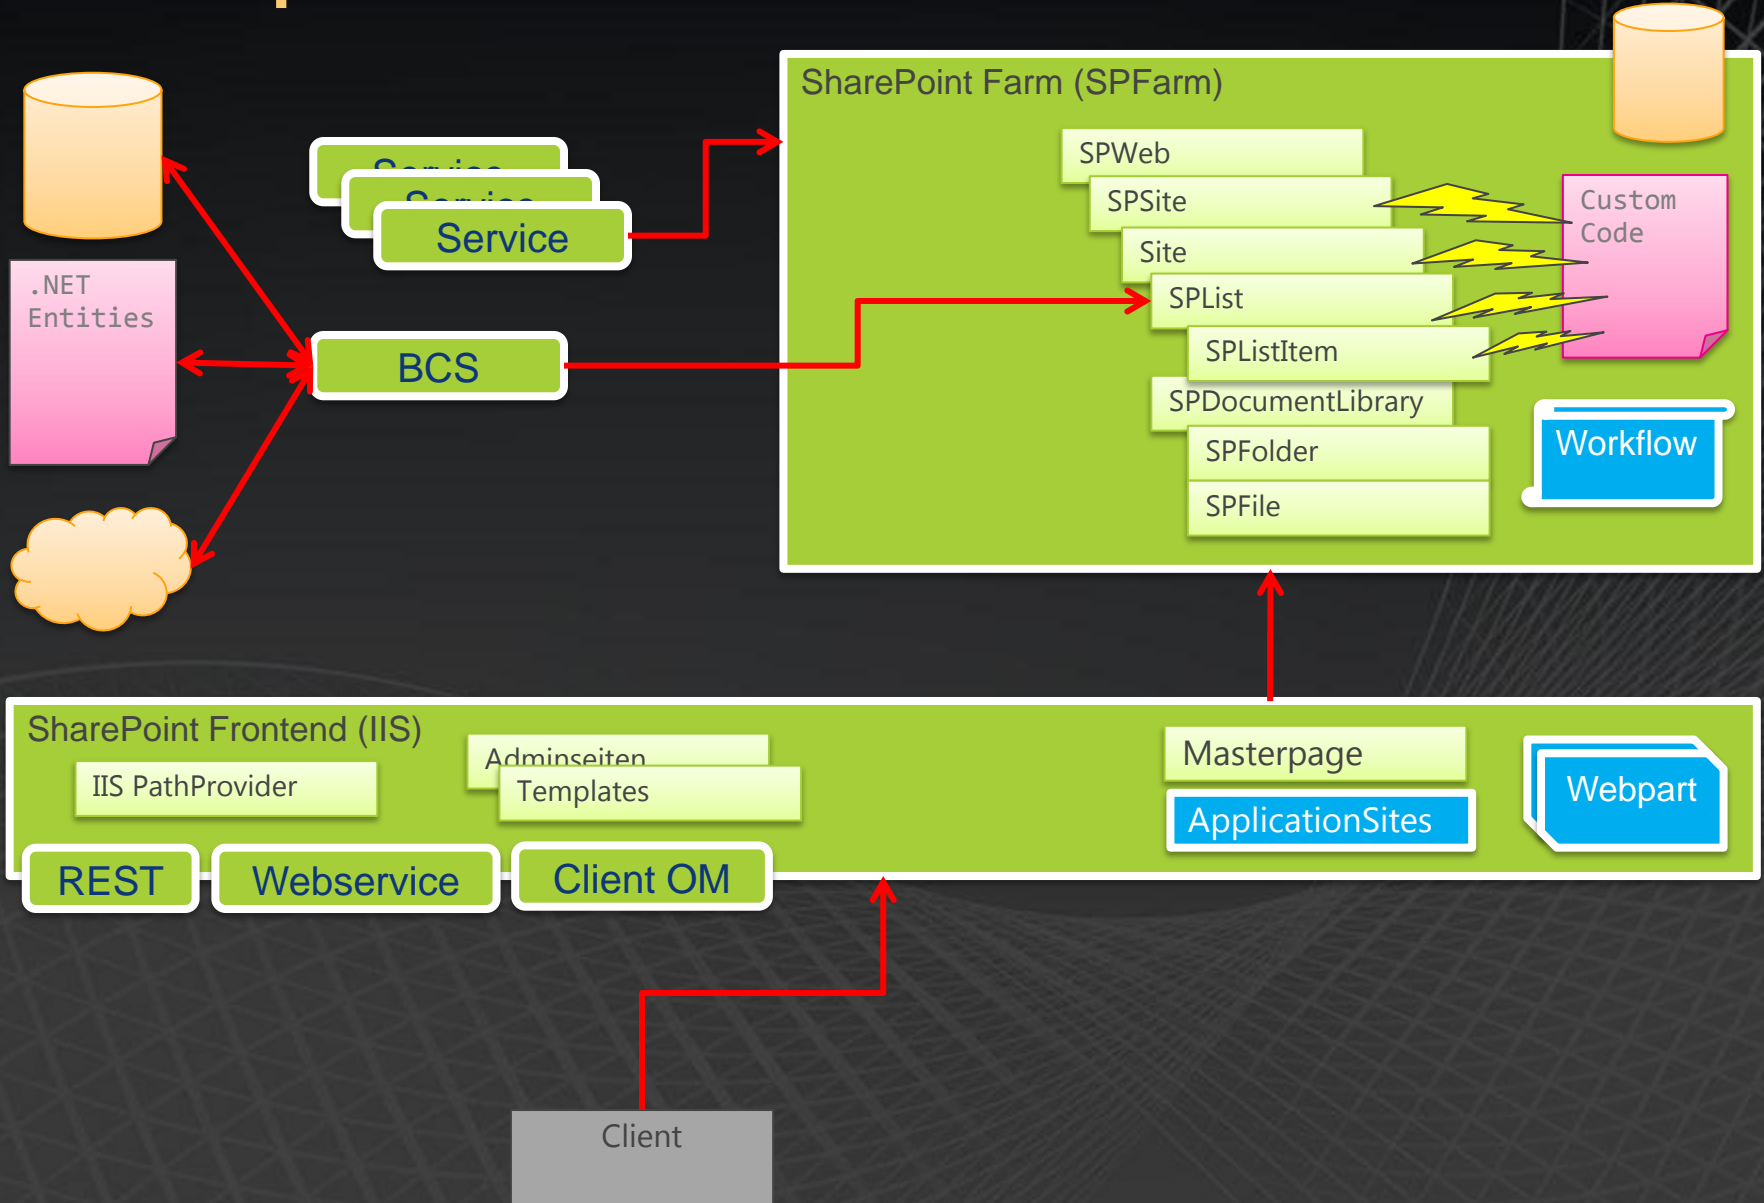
.NET Entities

Service
Service
Service

BCS

SharePoint Farm (SPFarm)

SPWeb
SPSite
Site
SPList
SPListItem
SPDocumentLibrary
SPFolder
SPFile

Custom Code

Workflow

SharePoint Frontend (IIS)
IIS PathProvider
Adminseiten
Templates
Masterpage
ApplicationSites
Webpart
REST
Webservice
Client OM

Client